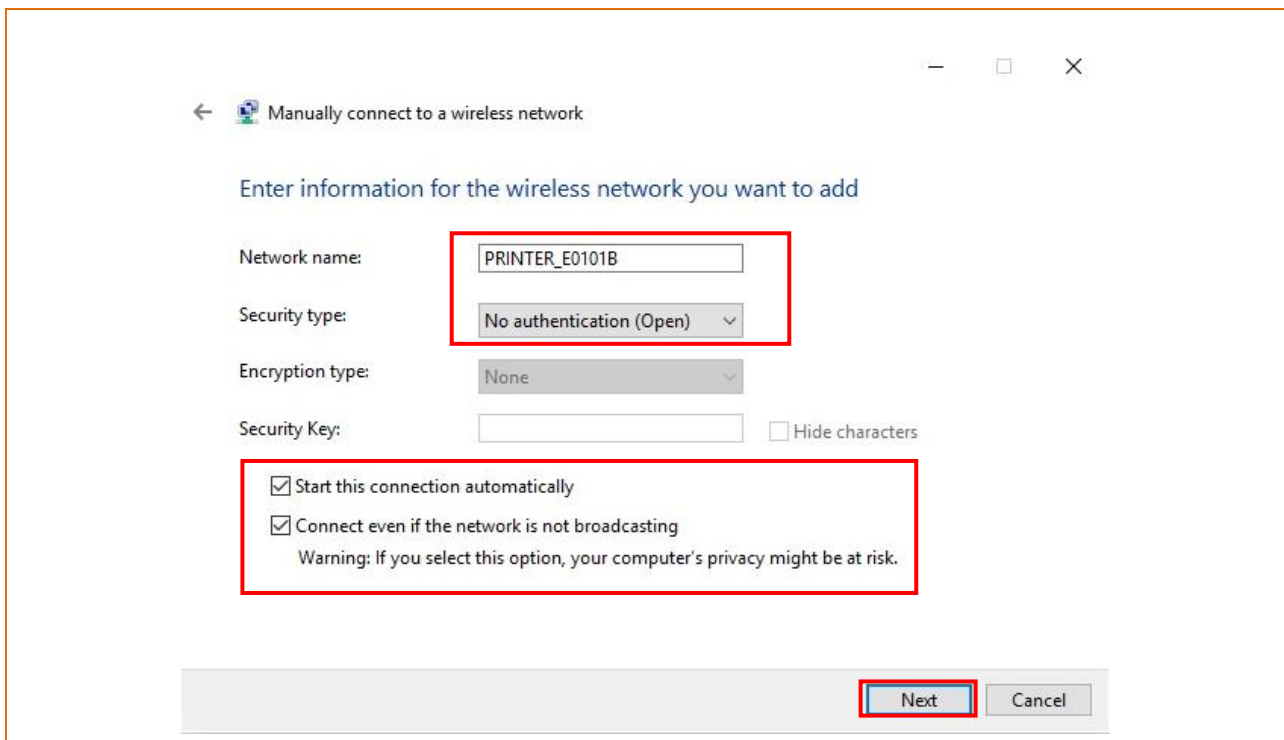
Manually connect to a wireless network

Enter information for the wireless network you want to add

Network name: PRINTER_E0101B

Security type: No authentication (Open)

Encryption type: None

Security Key:

Hide characters

Start this connection automatically

Connect even if the network is not broadcasting

Warning: If you select this option, your computer's privacy might be at risk.

Next

Cancel